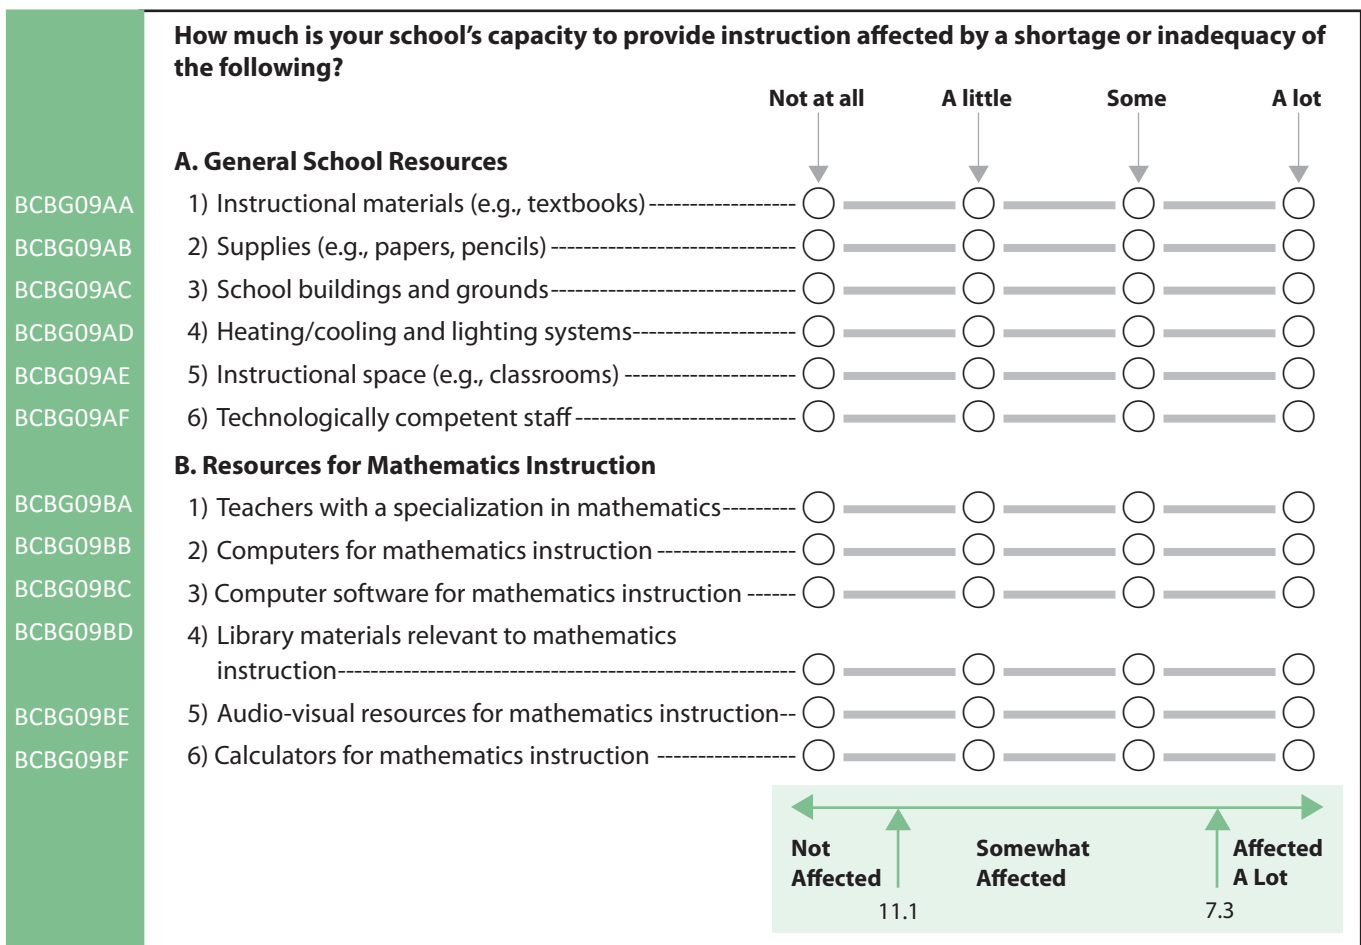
How much is your school's capacity to provide instruction affected by a shortage or inadequacy of the following?

Not at all | A little | Some | A lot

A. General School Resources

BCBG09AA 1) Instructional materials (e.g., textbooks)

BCBG09AB 2) Supplies (e.g., papers, pencils)

BCBG09AC 3) School buildings and grounds

BCBG09AD 4) Heating/cooling and lighting systems

BCBG09AE 5) Instructional space (e.g., classrooms)

BCBG09AF 6) Technologically competent staff

B. Resources for Mathematics Instruction

BCBG09BA 1) Teachers with a specialization in mathematics

BCBG09BB 2) Computers for mathematics instruction

BCBG09BC 3) Computer software for mathematics instruction

BCBG09BD 4) Library materials relevant to mathematics instruction

BCBG09BE 5) Audio-visual resources for mathematics instruction

BCBG09BF 6) Calculators for mathematics instruction

Not Affected | Somewhat Affected | Affected A Lot

11.1 | 7.3